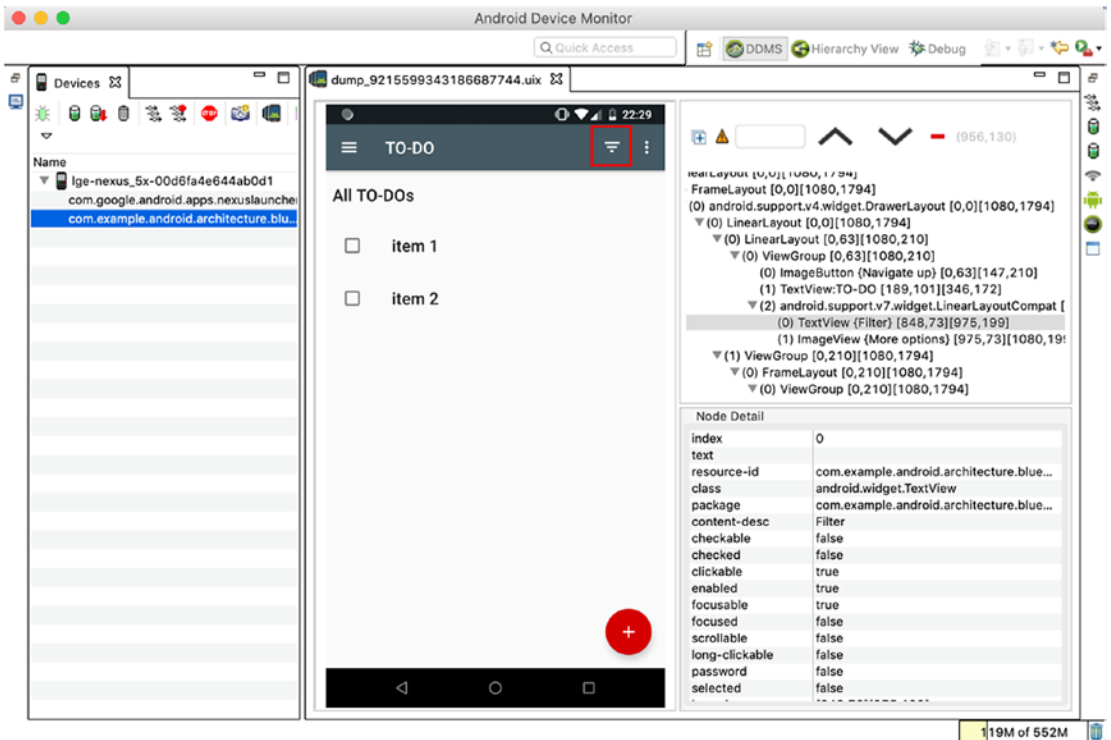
Android Device Monitor

Quick Access

DDMS  Hierarchy View  Debug

Devices

Name
lge-nexus_5x-00d6fa4e644ab0d1
com.google.android.apps.nexuslauncher
com.example.android.architecture.blu...

dump_9215599343186687744.uix

22:29

TO-DO

All TO-DOs

item 1

item 2

(956,130)

learLayout [0,0][1080,1794]
FrameLayout [0,0][1080,1794]
(0) android.support.v4.widget.DrawerLayout [0,0][1080,1794]
(0) LinearLayout [0,0][1080,1794]
(0) LinearLayout [0,63][1080,210]
(0) ViewGroup [0,63][1080,210]
(0) ImageButton {Navigate up} [0,63][147,210]
(1) TextView:TO-DO [189,101][346,172]
(2) android.support.v7.widget.LinearLayoutCompat [
(0) TextView {Filter} [848,73][975,199]
(1) ImageView {More options} [975,73][1080,19
(1) ViewGroup [0,210][1080,1794]
(0) FrameLayout [0,210][1080,1794]
(0) ViewGroup [0,210][1080,1794]

Node Detail

| | |
|---|---|
| index | 0 |
| text | |
| resource-id | com.example.android.architecture.blue... |
| class | android.widget.TextView |
| package | com.example.android.architecture.blue... |
| content-desc | Filter |
| checkable | false |
| checked | false |
| clickable | true |
| enabled | true |
| focusable | true |
| focused | false |
| scrollable | false |
| long-clickable | false |
| password | false |
| selected | false |

119M of 552M